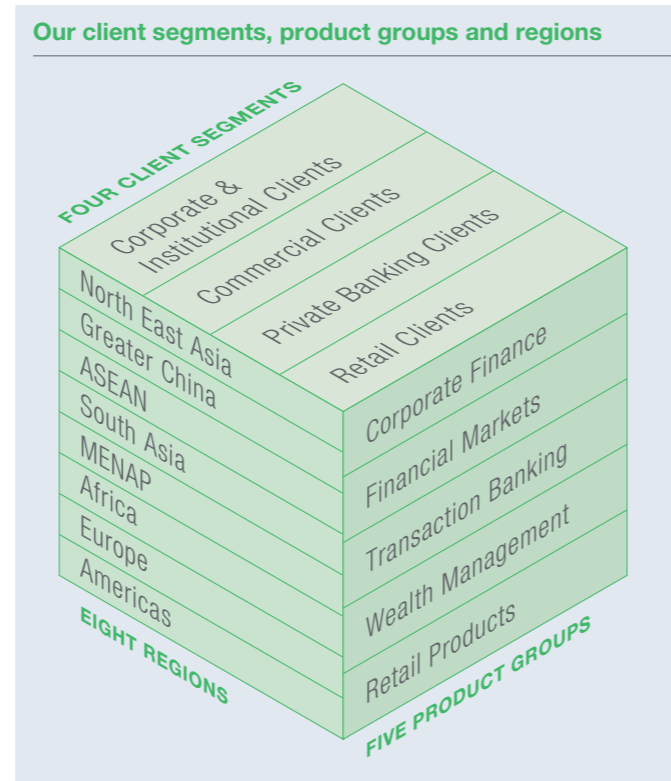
Our client segments, product groups and regions

FOUR CLIENT SEGMENTS

Corporate & Institutional Clients

Commercial Clients

Private Banking Clients

Retail Clients

North East Asia
Greater China
ASEAN
South Asia
MENAP
Africa
Europe
Americas

EIGHT REGIONS

Corporate Finance
Financial Markets
Transaction Banking
Wealth Management
Retail Products

FIVE PRODUCT GROUPS